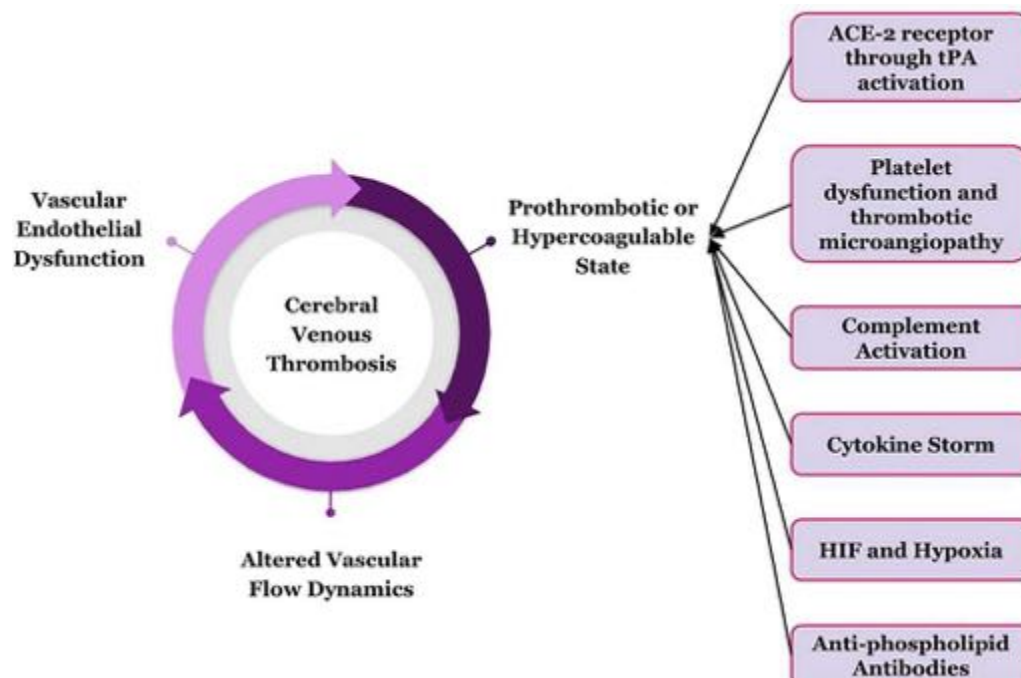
Vascular Endothelial Dysfunction

Cerebral Venous Thrombosis

Prothrombotic or Hypercoagulable State

Altered Vascular Flow Dynamics

ACE-2 receptor through tPA activation

Platelet dysfunction and thrombotic microangiopathy

Complement Activation

Cytokine Storm

HIF and Hypoxia

Anti-phospholipid Antibodies